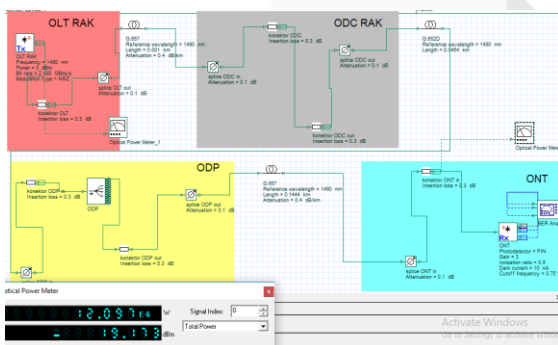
OLT RAK

OLT RAK
Frequency = 1490 nm
Power = 2 dBm
Bit rate = 2.488 Gbits/s
Modulation type = NRZ

splice OLT out
Attenuation = 0.1 dB

konektor OLT
Insertion loss = 0.3 dB

Optical Power Meter_1

G.657
Reference wavelength = 1490 nm
Length = 0.031 km
Attenuation = 0.4 dB/km

ODC RAK

konektor ODC
Insertion loss = 0.3 dB

splice ODC in
Attenuation = 0.1 dB

splice ODC out
Attenuation = 0.1 dB

konektor ODC out
Insertion loss = 0.3 dB

G.652D
Reference wavelength = 1490 nm
Length = 0.0454 km

Optical Power Meter

ODP

konektor ODP in
Insertion loss = 0.3 dB

ODP

splice ODP out
Attenuation = 0.1 dB

konektor ODP out
Insertion loss = 0.3 dB

G.657
Reference wavelength = 1490 nm
Length = 0.1444 km
Attenuation = 0.4 dB/km

ONT

konektor ONT in
Insertion loss = 0.3 dB

splice ONT in
Attenuation = 0.1 dB

ONT
Photodetector = PIN
Gain = 3
Ionization ratio = 0.9
Dark current = 10 nA
Cutoff frequency = 0.75

BER Ana

Optical Power Meter

12.097 E6 W
-19.173 dBm

Signal Index: 0
Total Power

Activate Windows
Go to Settings to activate Windows.